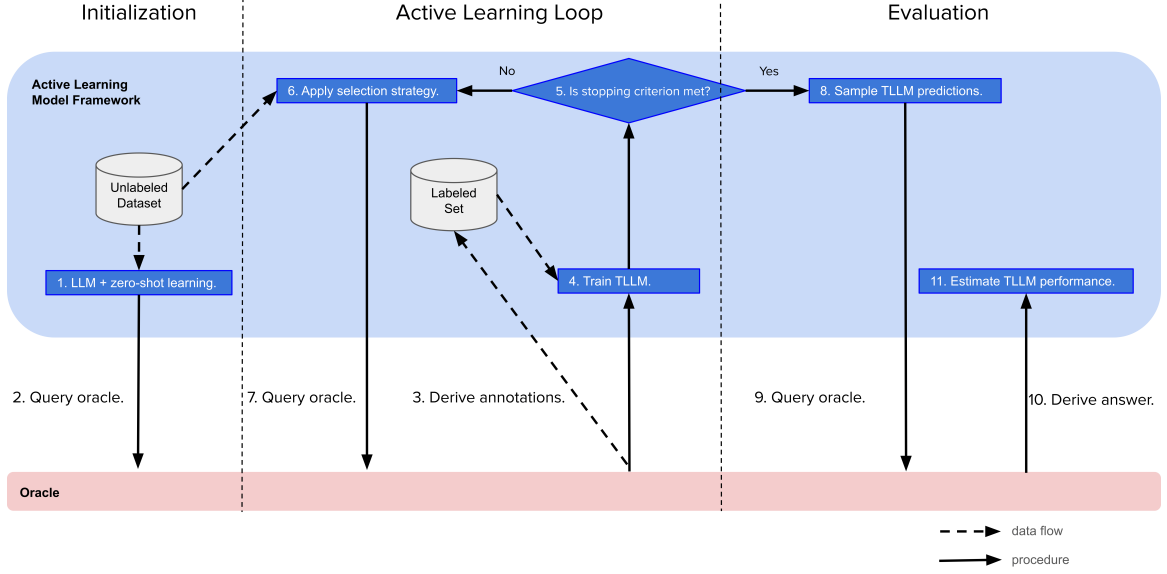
Initialization

Active Learning Loop

Evaluation

Active Learning Model Framework

6. Apply selection strategy.

No

5. Is stopping criterion met?

Yes

8. Sample TLLM predictions.

Unlabeled Dataset

Labeled Set

1. LLM + zero-shot learning.

4. Train TLLM.

11. Estimate TLLM performance.

2. Query oracle.

7. Query oracle.

3. Derive annotations.

9. Query oracle.

10. Derive answer.

Oracle

data flow

procedure